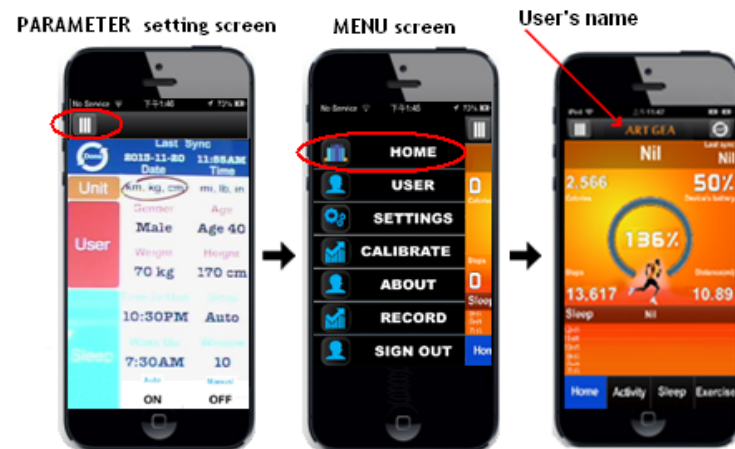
PARAMETER setting screen

No Service 下午1:46 72%

Last Sync
Done
2015-11-20 Date
11:55AM Time

Unit
km, kg, cm
mi, lb, in

User
Gender
Male
Age
Age 40
Weight
70 kg
Height
170 cm

Sleep
Time to Bed
10:30PM
Sleep
Auto
Wake Up
7:30AM
Window
10
Auto
ON
Manual
OFF

MENU screen

No Service 下午1:45 72%

HOME
USER
SETTINGS
CALIBRATE
ABOUT
RECORD
SIGN OUT

0
Calories
Steps
0
Sleep
Hon

User's name

iPod 下午1:47
ART GEA
Nil
Last sync
Nil
2,566
Calories
50%
Device's battery
136%
Steps
13,617
Distance(km)
10.89
Sleep
Nil

Home
Activity
Sleep
Exercise